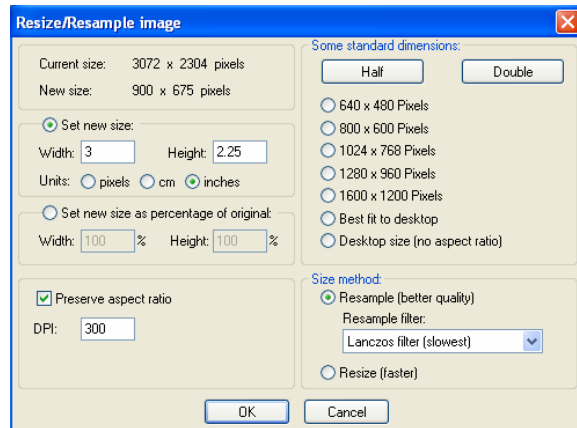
Resize/Resample image

Current size: 3072 x 2304 pixels
New size: 900 x 675 pixels

Set new size:
Width: 3
Height: 2.25
Units: pixels cm inches

Set new size as percentage of original:
Width: 100 %
Height: 100 %

Preserve aspect ratio
DPI: 300

Some standard dimensions:
Half
Double
640 x 480 Pixels
800 x 600 Pixels
1024 x 768 Pixels
1280 x 960 Pixels
1600 x 1200 Pixels
Best fit to desktop
Desktop size (no aspect ratio)

Size method:
Resample (better quality)
Resample filter:
Lanczos filter (slowest)
Resize (faster)

OK
Cancel